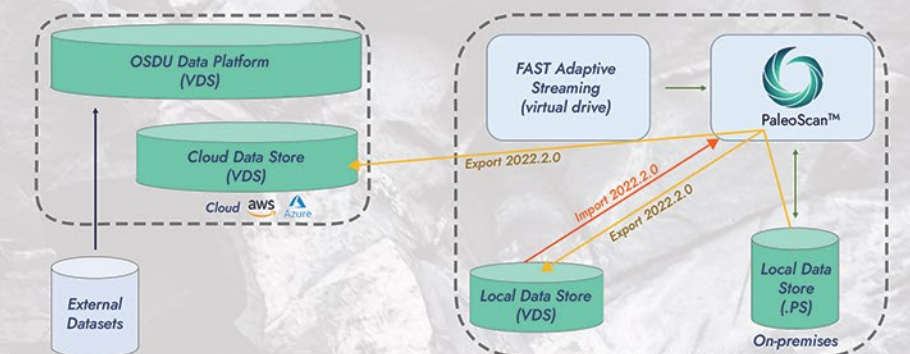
OSDU Data Platform
(VDS)

Cloud Data Store
(VDS)

Cloud aws Azure

External
Datasets

FAST Adaptive
Streaming
(virtual drive)

PaleoScan™

Export 2022.2.0

Import 2022.2.0

Export 2022.2.0

Local Data Store
(VDS)

Local Data
Store
(.PS)

On-premises